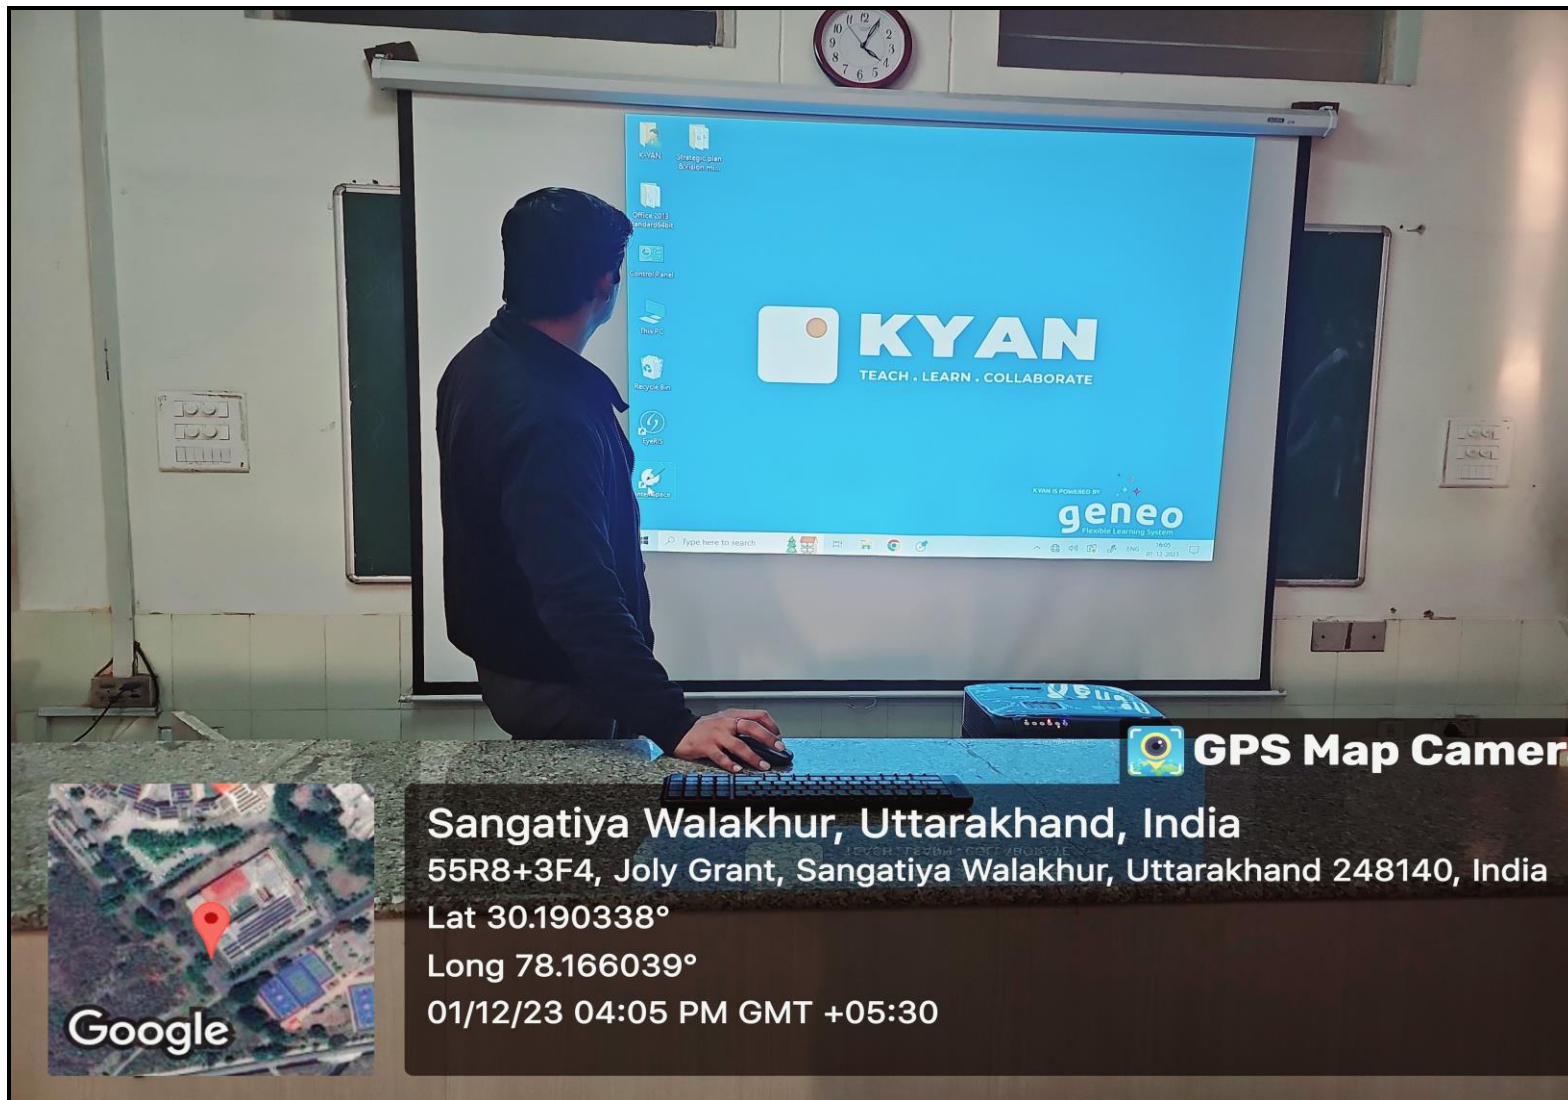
KYAN

Strategic plan & Vision mi...

Office 2013 Standard64bit

Control Panel

This PC

Recycle Bin

EyeRIS

InterSpace

KYAN

TEACH . LEARN . COLLABORATE

KYAN IS POWERED BY

geneo

Flexible Learning System

Type here to search

ENG

16:05
01-12-2023

geneo

GPS Map Camer

Sangatiya Walakhur, Uttarakhand, India

55R8+3F4, Joly Grant, Sangatiya Walakhur, Uttarakhand 248140, India

Lat 30.190338°

Long 78.166039°

01/12/23 04:05 PM GMT +05:30

Google